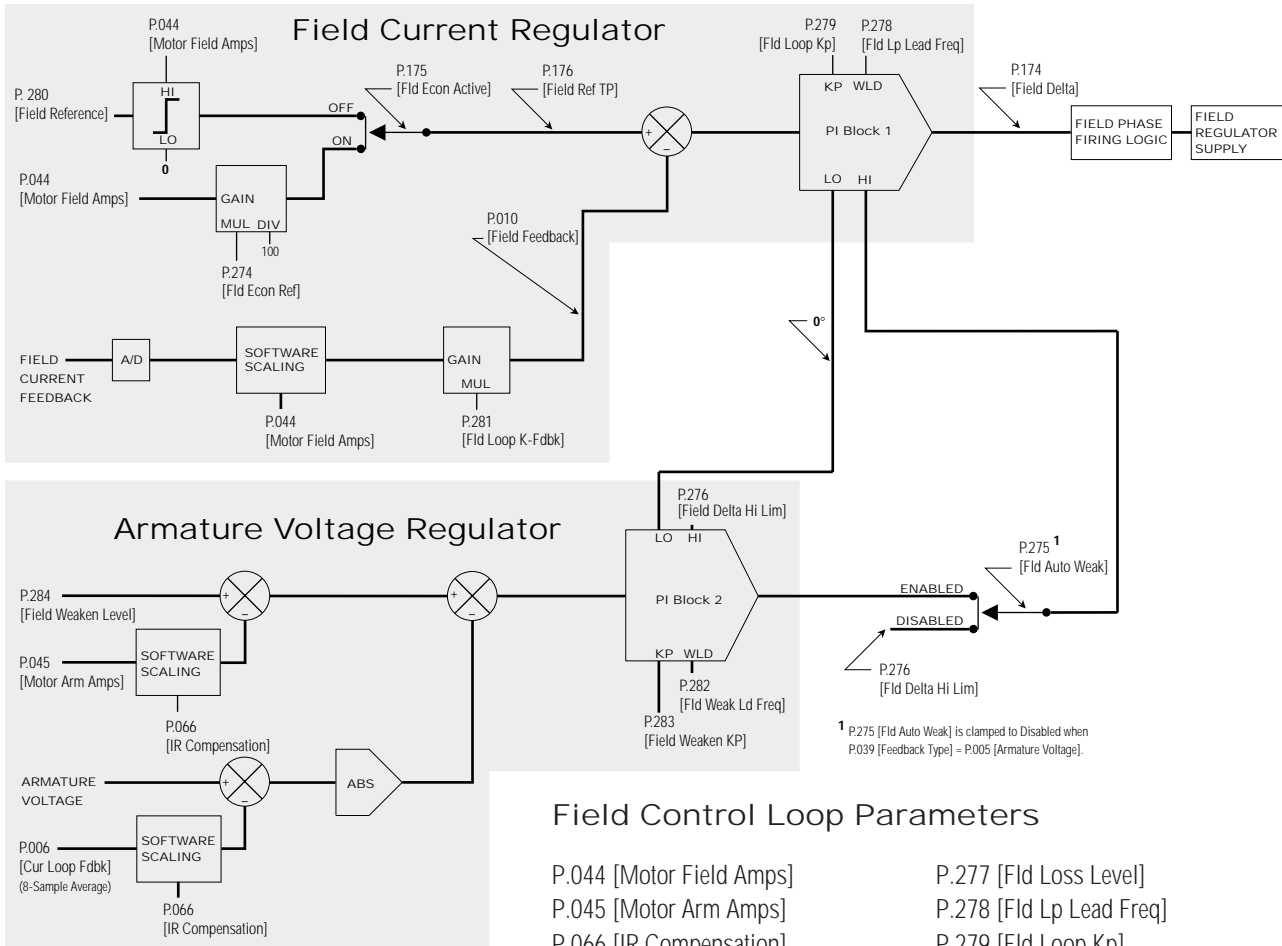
Field Current Regulator

P.044
[Motor Field Amps]

HI
LO
0

P. 280
[Field Reference]

OFF
ON

P.175
[Fld Econ Active]

P.176
[Field Ref TP]

+
–

P.279
[Fld Loop Kp]

P.278
[Fld Lp Lead Freq]

KP WLD
PI Block 1
LO HI

P.174
[Field Delta]

FIELD PHASE FIRING LOGIC

FIELD REGULATOR SUPPLY

P.044
[Motor Field Amps]

GAIN
MUL DIV
100

P.274
[Fld Econ Ref]

P.010
[Field Feedback]

0°

FIELD CURRENT FEEDBACK

A/D

SOFTWARE SCALING

P.044
[Motor Field Amps]

GAIN
MUL

P.281
[Fld Loop K-Fdbk]

Armature Voltage Regulator

P.276
[Field Delta Hi Lim]

LO HI
PI Block 2
KP WLD

P.275 $^1$
[Fld Auto Weak]

ENABLED
DISABLED

P.276
[Fld Delta Hi Lim]

P.284
[Field Weaken Level]

+
–

+
–

P.045
[Motor Arm Amps]

SOFTWARE SCALING

P.066
[IR Compensation]

P.282
[Fld Weak Ld Freq]

P.283
[Field Weaken KP]

$^1$ P.275 [Fld Auto Weak] is clamped to Disabled when P.039 [Feedback Type] = P.005 [Armature Voltage].

ARMATURE VOLTAGE

+
–

ABS

P.006
[Cur Loop Fdbk]
(8-Sample Average)

SOFTWARE SCALING

P.066
[IR Compensation]

Field Control Loop Parameters

P.044 [Motor Field Amps]
P.045 [Motor Arm Amps]
P.066 [IR Compensation]

P.277 [Fld Loss Level]
P.278 [Fld Lp Lead Freq]
P.279 [Fld Loop Kp]